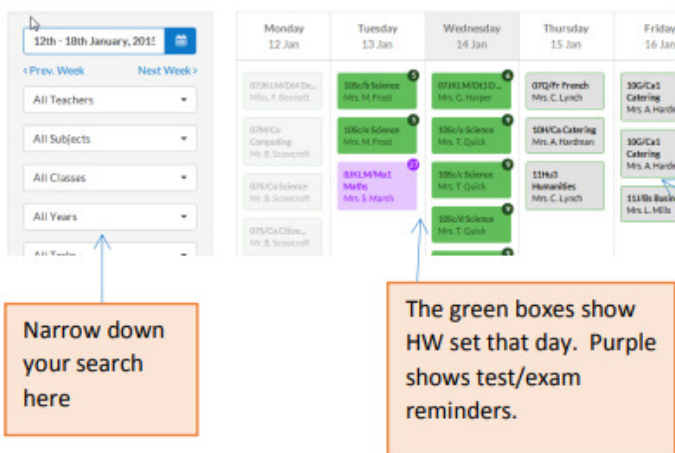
12th - 18th January, 201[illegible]

‹ Prev. Week

Next Week ›

All Teachers

All Subjects

All Classes

All Years

All Term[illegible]

| Monday 12 Jan | Tuesday 13 Jan | Wednesday 14 Jan | Thursday 15 Jan | Friday 16 Jan |
|---|---|---|---|---|
| 07JKLM/Dt4 De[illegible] Mrs. F. Bennett | 5 10Sc/b Science Mrs. M. Frost | 4 07JKLM/Dt1 D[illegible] Mrs. G. Harper | 07Q/Fr French Mrs. C. Lynch | 10G/Ca1 Catering Mrs. A. Hard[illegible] |
| 07M/Co Computing Mr. B. Scowcroft | 5 10Sc/e Science Mrs. M. Frost | 9 10Sc/a Science Mrs. T. Quick | 10H/Ca Catering Mrs. A. Hardman | 10G/Ca1 Catering Mrs. A. Hard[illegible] |
| 07S/Co Science Mr. B. Scowcroft | 27 8JKLM/Ma1 Maths Mrs. S. March | 9 10Sc/c Science Mrs. T. Quick | 11Hu3 Humanities Mrs. C. Lynch | 11J/Bs Busin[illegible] Mrs. L. Mills |
| 07S/Co Other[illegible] Mr. B. Scowcroft | | 9 10Sc/d Science Mrs. T. Quick | | |

Narrow down your search here

The green boxes show HW set that day. Purple shows test/exam reminders.